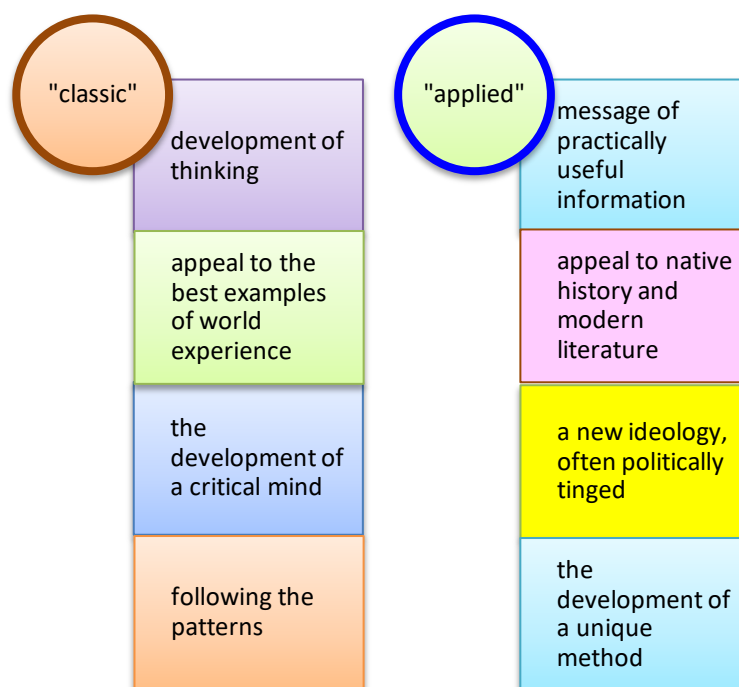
"classic"

development of thinking

appeal to the best examples of world experience

the development of a critical mind

following the patterns

"applied"

message of practically useful information

appeal to native history and modern literature

a new ideology, often politically tinged

the development of a unique method